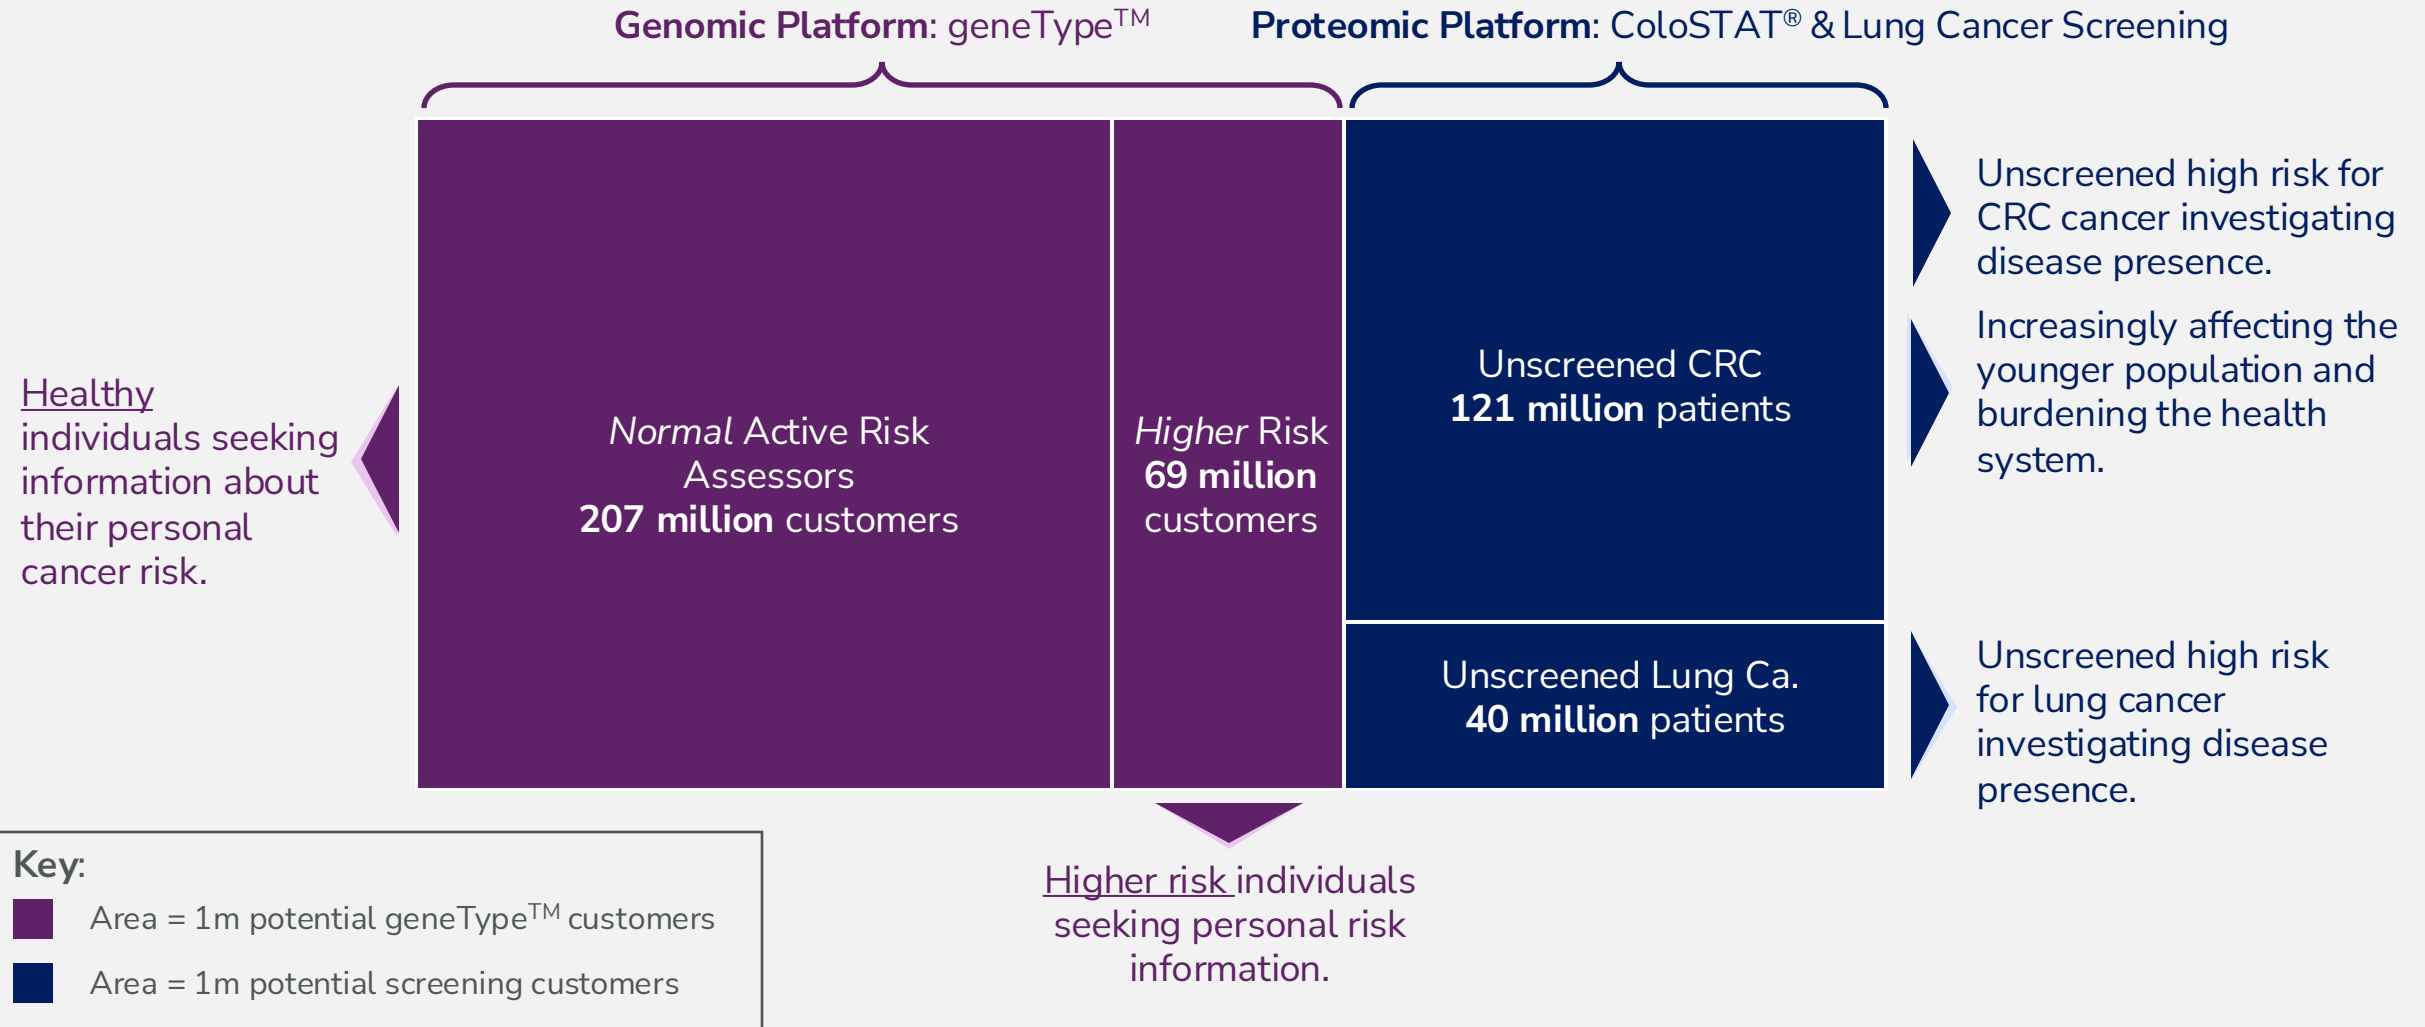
**Genomic Platform**: geneType$^{TM}$

**Proteomic Platform**: ColoSTAT® & Lung Cancer Screening

Healthy individuals seeking information about their personal cancer risk.

*Normal* Active Risk Assessors
**207 million** customers

*Higher* Risk
**69 million** customers

Unscreened CRC
**121 million** patients

Unscreened Lung Ca.
**40 million** patients

Unscreened high risk for CRC cancer investigating disease presence.

Increasingly affecting the younger population and burdening the health system.

Unscreened high risk for lung cancer investigating disease presence.

Higher risk individuals seeking personal risk information.

**Key**:
Area = 1m potential geneType$^{TM}$ customers
Area = 1m potential screening customers